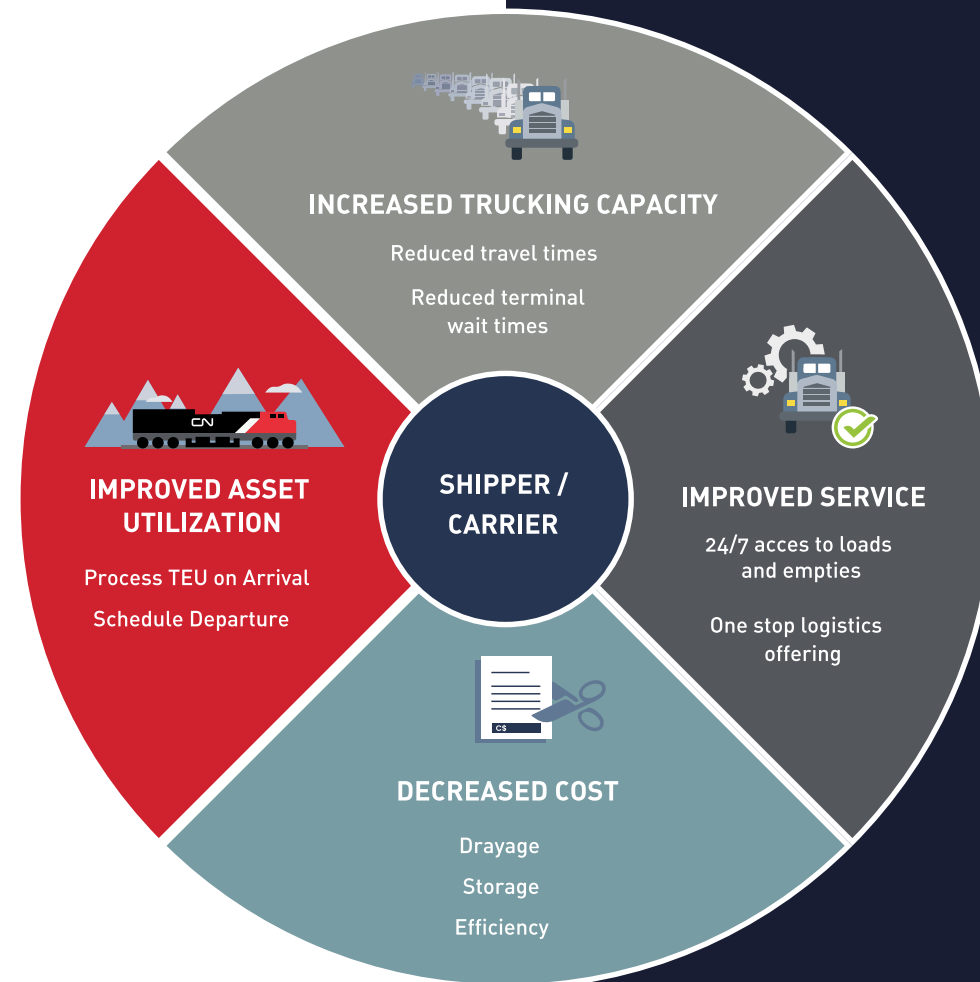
INCREASED TRUCKING CAPACITY

Reduced travel times

Reduced terminal wait times

CN

IMPROVED ASSET UTILIZATION

Process TEU on Arrival

Schedule Departure

SHIPPER / CARRIER

IMPROVED SERVICE

24/7 acces to loads and empties

One stop logistics offering

C$

DECREASED COST

Drayage

Storage

Efficiency